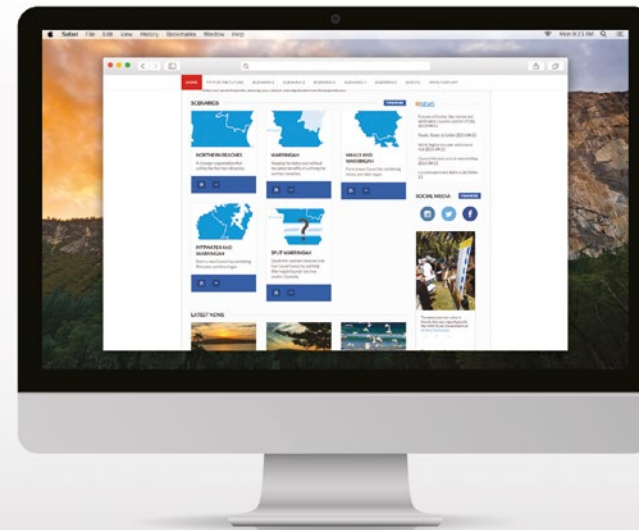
Safari File Edit View History Bookmarks Window Help

Mon 9:23 AM

HOME

SCENARIOS

NORTHERN BEACHES

WARRINGAH

MANLY AND WARRINGAH

PITTWATER AND WARRINGAH

SPLIT WARRINGAH

SOCIAL MEDIA

LATEST NEWS